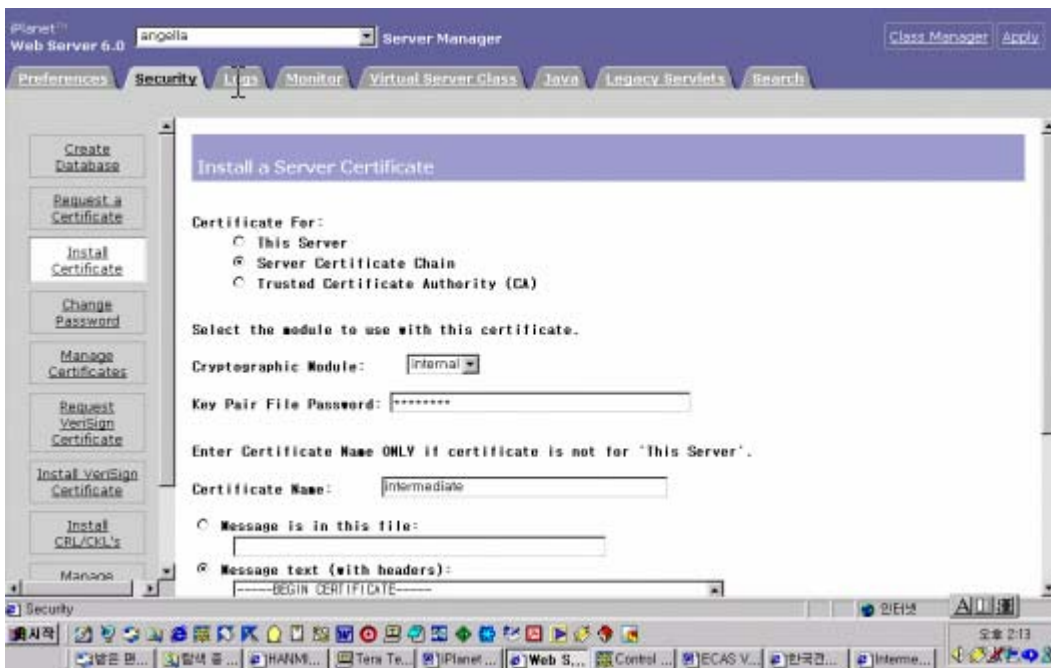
iPlanet™ Web Server 6.0 angella Server Manager

Class Manager Apply

Preferences Security Logs Monitor Virtual Server Class Java Legacy Servlets Search

Create Database

Request a Certificate

Install Certificate

Change Password

Manage Certificates

Request VeriSign Certificate

Install VeriSign Certificate

Install CRL/CKL's

Manage

Install a Server Certificate

Certificate For:

This Server

Server Certificate Chain

Trusted Certificate Authority (CA)

Select the module to use with this certificate.

Cryptographic Module: Internal

Key Pair File Password: *********

Enter Certificate Name ONLY if certificate is not for 'This Server'.

Certificate Name: intermediate

Message is in this file:

Message text (with headers):

-----BEGIN CERTIFICATE-----

Security

인터넷

시작

오후 2:13

Web S... Control ... ECAS V... 한국전... Interme...